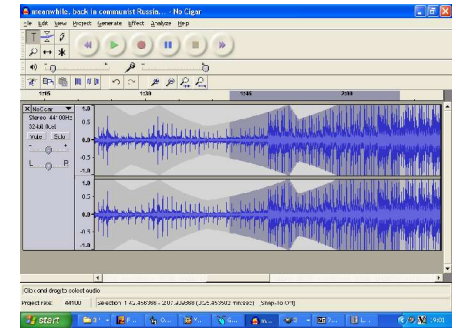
meanwhile, back in communist Russia... - No Cigar

File Edit View Project Generate Effect Analyze Help

1:15
1:30
1:45
2:00

× No Cigar ▼
Stereo, 44100Hz
32-bit float
Mute Solo
L R

1.0
0.5
0.0
-0.5
-1.0
1.0
0.5
0.0
-0.5
-1.0

Click and drag to select audio

Project rate: 44100 Selection: 1:45.458386 - 2:07.xxxxxx (0:21.xxxxxx min:sec) Snap-To Off

start

9:01